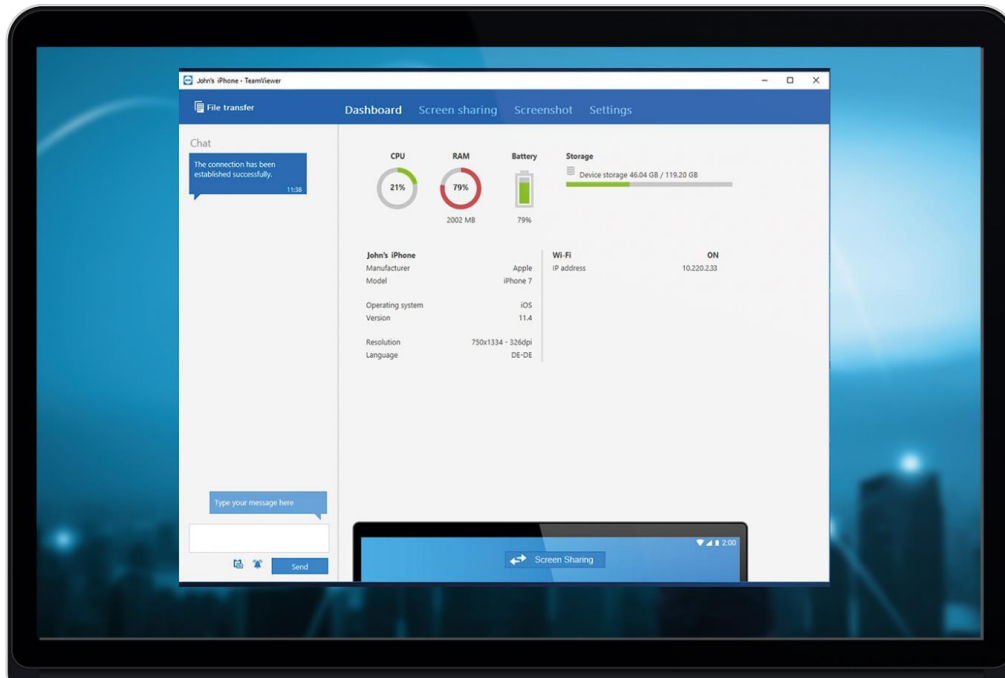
John's iPhone - TeamViewer

File transfer

Dashboard Screen sharing Screenshot Settings

Chat

The connection has been established successfully.
11:38

CPU
21%

RAM
79%
2002 MB

Battery
79%

Storage
Device storage 46.04 GB / 119.20 GB

John's iPhone
Manufacturer Apple
Model iPhone 7

Operating system iOS
Version 11.4

Resolution 750x1334 - 326dpi
Language DE-DE

Wi-Fi ON
IP address 10.220.2.33

Type your message here

Send

2:00

Screen Sharing